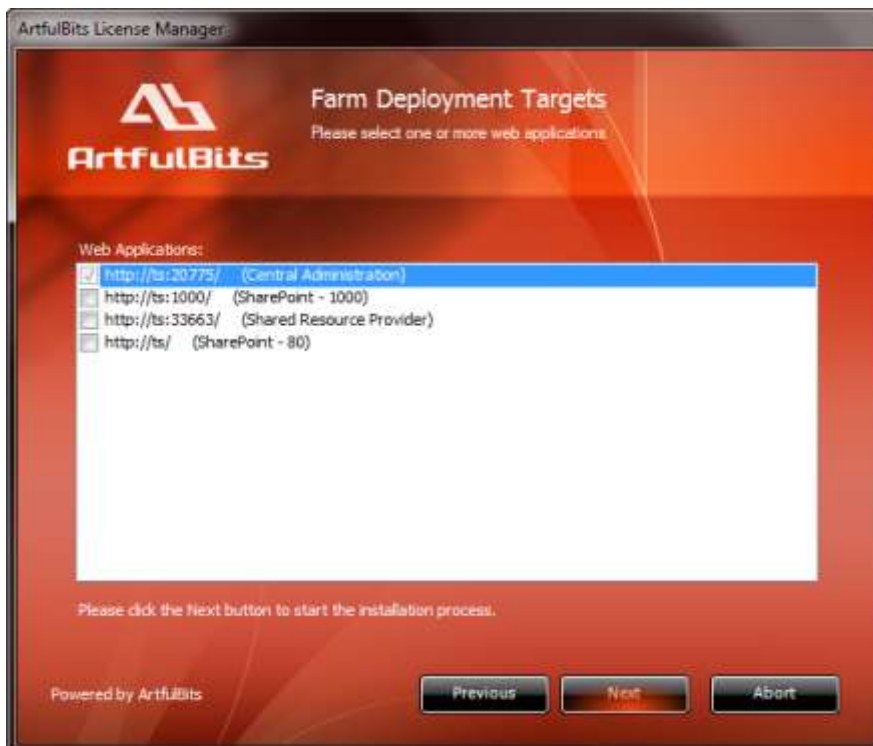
ArtfulBits License Manager

ArtfulBits

Farm Deployment Targets

Please select one or more web applications

Web Applications:

http://ts:20775/ (Central Administration)

http://ts:1000/ (SharePoint - 1000)

http://ts:33663/ (Shared Resource Provider)

http://ts/ (SharePoint - 80)

Please click the Next button to start the installation process.

Powered by ArtfulBits

Previous

Next

Abort